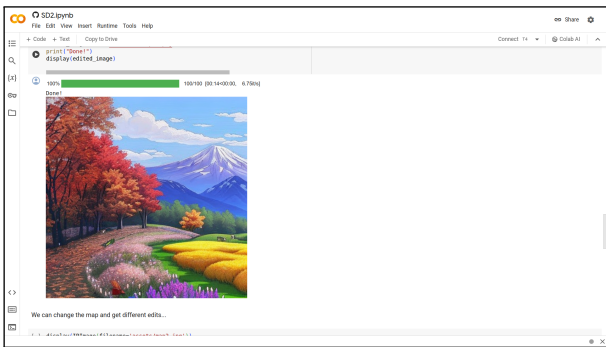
CO SD2.ipynb

File Edit View Insert Runtime Tools Help

Share

+ Code + Text Copy to Drive

Connect T4 Colab AI

print("Done!")
display(edited_image)

100% 100/100 [00:14<00:00, 6.75it/s]

Done!

We can change the map and get different edits...

display(IPImage(filename='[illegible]'))